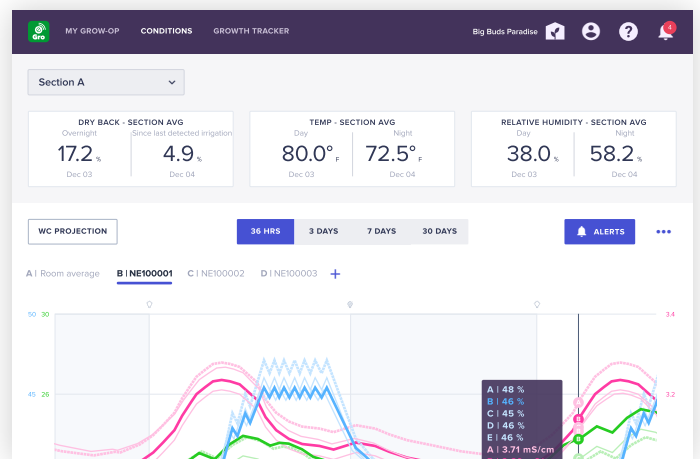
Gro MY GROW-OP CONDITIONS GROWTH TRACKER

Big Buds Paradise 4

Section A

DRY BACK - SECTION AVG
Overnight
17.2 %
Dec 03
Since last detected irrigation
4.9 %
Dec 04

TEMP - SECTION AVG
Day
80.0° F
Dec 03
Night
72.5° F
Dec 04

RELATIVE HUMIDITY - SECTION AVG
Day
38.0 %
Dec 03
Night
58.2 %
Dec 04

WC PROJECTION

36 HRS 3 DAYS 7 DAYS 30 DAYS

ALERTS

A | Room average B | NE100001 C | NE100002 D | NE100003 +

50 30 3.4
45 26

A | 48 %
B | 46 %
C | 45 %
D | 46 %
E | 46 %
A | 3.71 mS/cm